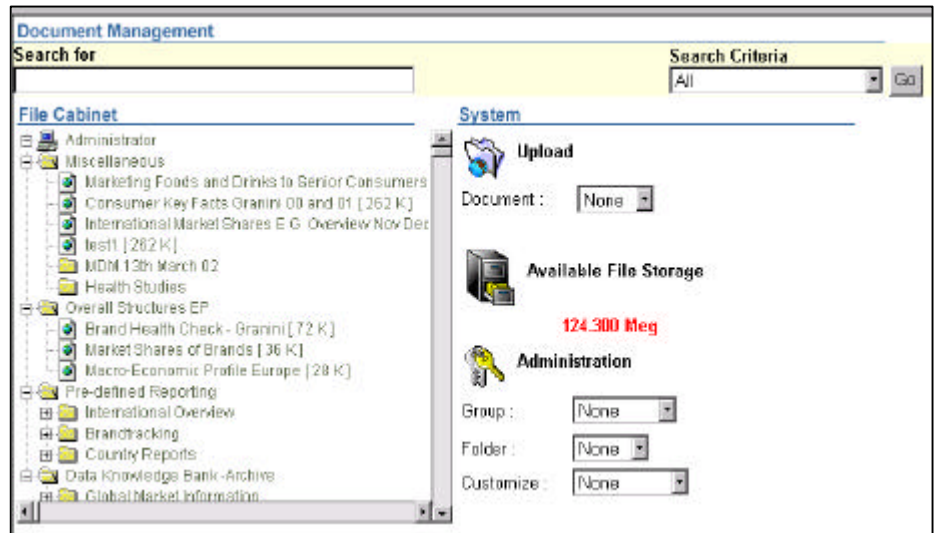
Document Management

Search for

Search Criteria

All

Go

File Cabinet

Administrator
Miscellaneous
Marketing Foods and Drinks to Senior Consumers
Consumer Key Facts Granini 00 and 01 [ 262 K ]
International Market Shares E G Overview Nov Dec
test1 [ 262 K ]
MDM 13th March 02
Health Studies
Overall Structures EP
Brand Health Check - Granini [ 72 K ]
Market Shares of Brands [ 36 K ]
Macro-Economic Profile Europe [ 28 K ]
Pre-defined Reporting
International Overview
Brandtracking
Country Reports
Data Knowledge Bank -Archive
Global Market Information

System

Upload

Document : None

Available File Storage

124.300 Meg

Administration

Group : None

Folder : None

Customize : None